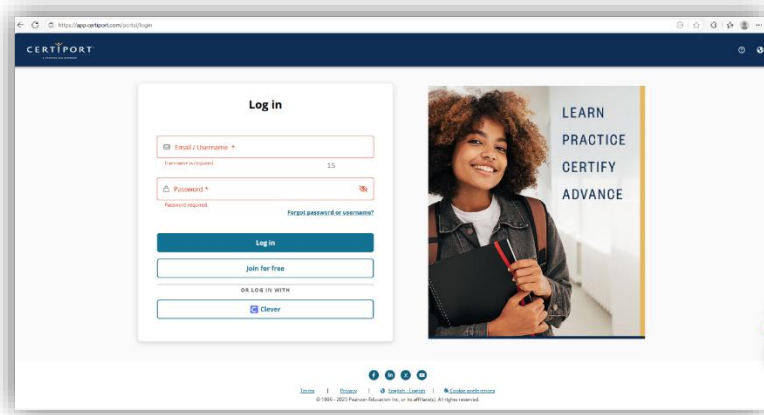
https://app.certiport.com/portal/login

CERTIPORT

Log in

Email / Username *
Username is required.
1.5

Password *
Password required.

Forgot password or username?

Log in

Join for free

OR LOG IN WITH

Clever

LEARN
PRACTICE
CERTIFY
ADVANCE

Terms | Privacy | English - English | Cookie preferences
© 1996 - 2023 Pearson Education Inc. or its affiliate(s). All rights reserved.